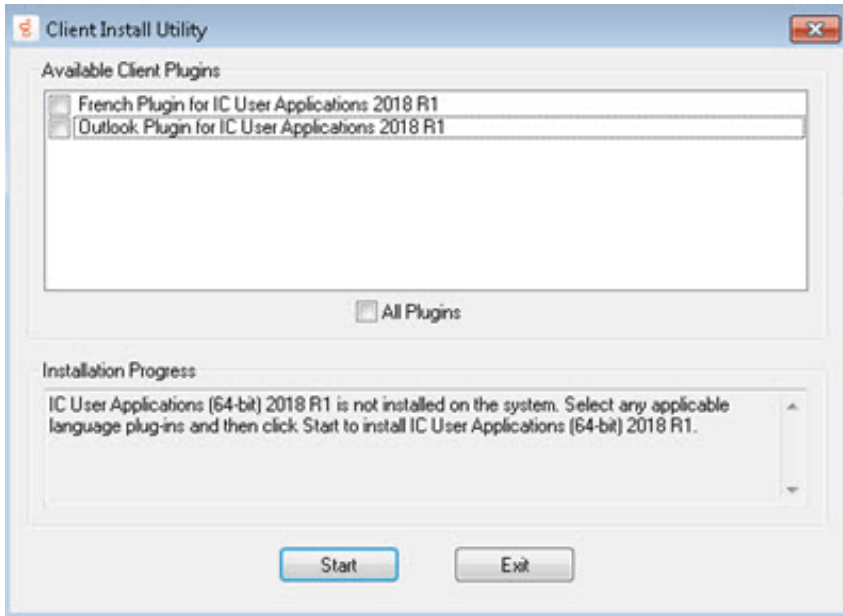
Client Install Utility

Available Client Plugins

French Plugin for IC User Applications 2018 R1
Outlook Plugin for IC User Applications 2018 R1

All Plugins

Installation Progress

IC User Applications (64-bit) 2018 R1 is not installed on the system. Select any applicable language plug-ins and then click Start to install IC User Applications (64-bit) 2018 R1.

Start
Exit